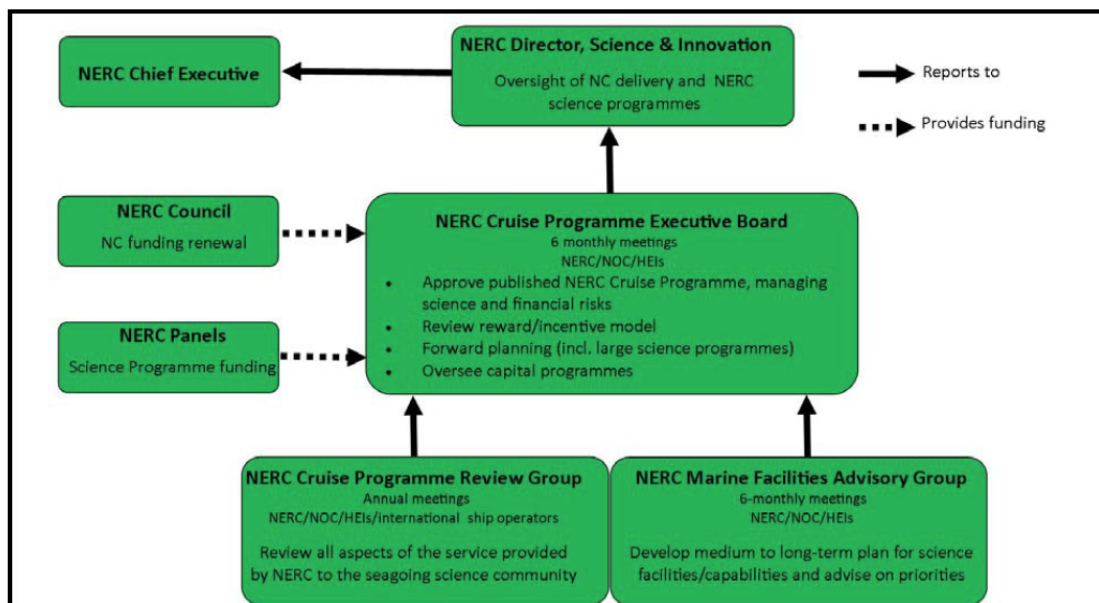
NERC Chief Executive

NERC Director, Science & Innovation

Oversight of NC delivery and NERC science programmes

Reports to

Provides funding

NERC Council

NC funding renewal

NERC Cruise Programme Executive Board

6 monthly meetings

NERC/NOC/HEIs

- Approve published NERC Cruise Programme, managing science and financial risks
- Review reward/incentive model
- Forward planning (incl. large science programmes)
- Oversee capital programmes

NERC Panels

Science Programme funding

NERC Cruise Programme Review Group

Annual meetings

NERC/NOC/HEIs/international ship operators

Review all aspects of the service provided by NERC to the seagoing science community

NERC Marine Facilities Advisory Group

6-monthly meetings

NERC/NOC/HEIs

Develop medium to long-term plan for science facilities/capabilities and advise on priorities